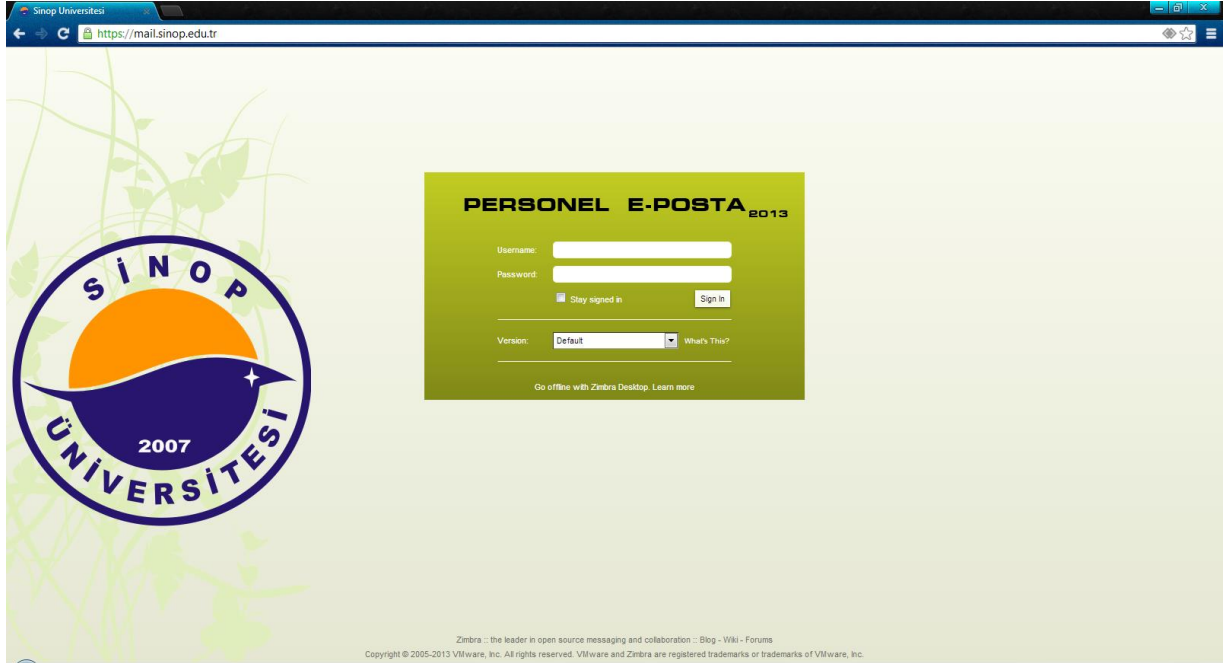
Sinop Üniversitesi

https://mail.sinop.edu.tr

SİNOP
2007
ÜNİVERSİTESİ

PERSONEL E-POSTA 2013

Username:

Password:

Stay signed in

Sign In

Version: Default What's This?

Go offline with Zimbra Desktop. Learn more

Zimbra :: the leader in open source messaging and collaboration :: Blog - Wiki - Forums

Copyright © 2005-2013 VMware, Inc. All rights reserved. VMware and Zimbra are registered trademarks or trademarks of VMware, Inc.